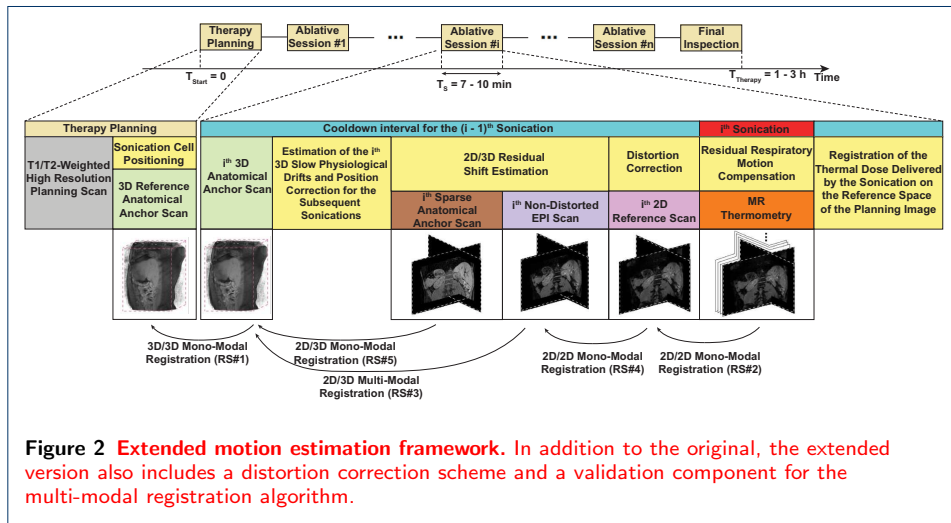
Therapy Planning | Ablative Session #1 | ... | Ablative Session #i | ... | Ablative Session #n | Final Inspection

$T_{Start}$ = 0

$T_S$ = 7 - 10 min

$T_{Therapy}$ = 1 - 3 h

Time

Therapy Planning

Cooldown interval for the (i - 1)$^{th}$ Sonication

i$^{th}$ Sonication

T1/T2-Weighted High Resolution Planning Scan

Sonication Cell Positioning

3D Reference Anatomical Anchor Scan

i$^{th}$ 3D Anatomical Anchor Scan

Estimation of the i$^{th}$ 3D Slow Physiological Drifts and Position Correction for the Subsequent Sonications

2D/3D Residual Shift Estimation

i$^{th}$ Sparse Anatomical Anchor Scan

i$^{th}$ Non-Distorted EPI Scan

Distortion Correction

i$^{th}$ 2D Reference Scan

Residual Respiratory Motion Compensation

MR Thermometry

Registration of the Thermal Dose Delivered by the Sonication on the Reference Space of the Planning Image

3D/3D Mono-Modal Registration (RS#1)

2D/3D Mono-Modal Registration (RS#5)

2D/3D Multi-Modal Registration (RS#3)

2D/2D Mono-Modal Registration (RS#4)

2D/2D Mono-Modal Registration (RS#2)

Figure 2 Extended motion estimation framework. In addition to the original, the extended version also includes a distortion correction scheme and a validation component for the multi-modal registration algorithm.